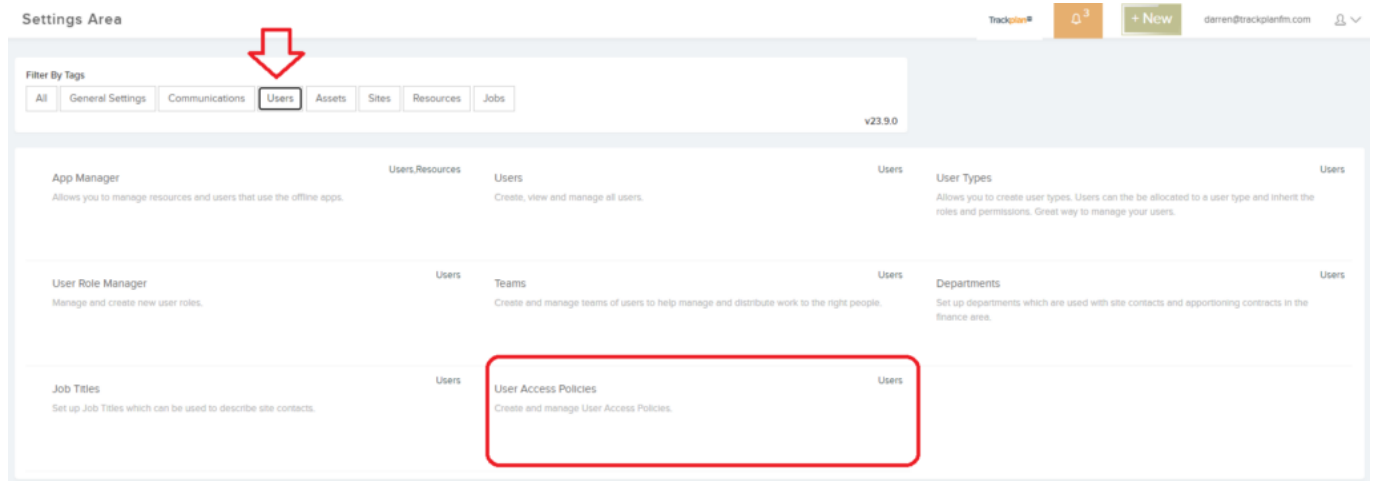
Settings Area

Trackplan

3

+ New

darren@trackplanfm.com

Filter By Tags

All | General Settings | Communications | Users | Assets | Sites | Resources | Jobs

v23.9.0

Users,Resources
App Manager
Allows you to manage resources and users that use the offline apps.

Users
Users
Create, view and manage all users.

Users
User Types
Allows you to create user types. Users can the be allocated to a user type and inherit the roles and permissions. Great way to manage your users.

Users
User Role Manager
Manage and create new user roles.

Users
Teams
Create and manage teams of users to help manage and distribute work to the right people.

Users
Departments
Set up departments which are used with site contacts and apportioning contracts in the finance area.

Users
Job Titles
Set up Job Titles which can be used to describe site contacts.

Users
User Access Policies
Create and manage User Access Policies.